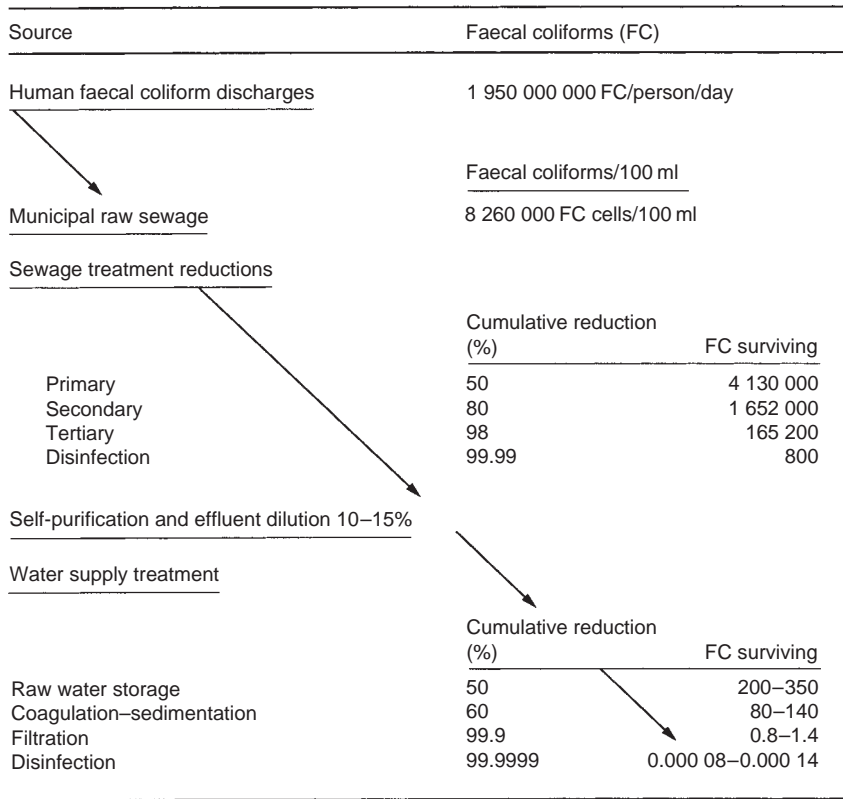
Source | Faecal coliforms (FC)

Human faecal coliform discharges | 1 950 000 000 FC/person/day

Faecal coliforms/100 ml

Municipal raw sewage | 8 260 000 FC cells/100 ml

Sewage treatment reductions

| | Cumulative reduction (%) | FC surviving |
|---|---|---|
| Primary | 50 | 4 130 000 |
| Secondary | 80 | 1 652 000 |
| Tertiary | 98 | 165 200 |
| Disinfection | 99.99 | 800 |

Self-purification and effluent dilution 10–15%

Water supply treatment

| | Cumulative reduction (%) | FC surviving |
|---|---|---|
| Raw water storage | 50 | 200–350 |
| Coagulation–sedimentation | 60 | 80–140 |
| Filtration | 99.9 | 0.8–1.4 |
| Disinfection | 99.9999 | 0.000 08–0.000 14 |